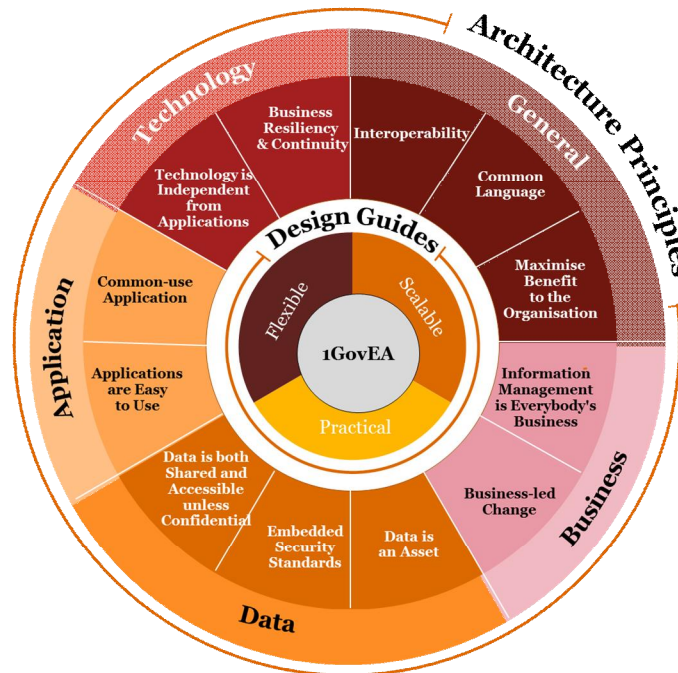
Architecture Principles

Technology
Business Resiliency & Continuity
Technology is Independent from Applications

General
Interoperability
Common Language
Maximise Benefit to the Organisation

Application
Common-use Application
Applications are Easy to Use

Business
Information Management is Everybody's Business
Business-led Change

Data
Data is both Shared and Accessible unless Confidential
Embedded Security Standards
Data is an Asset

Design Guides
Flexible
Scalable
Practical
1GovEA